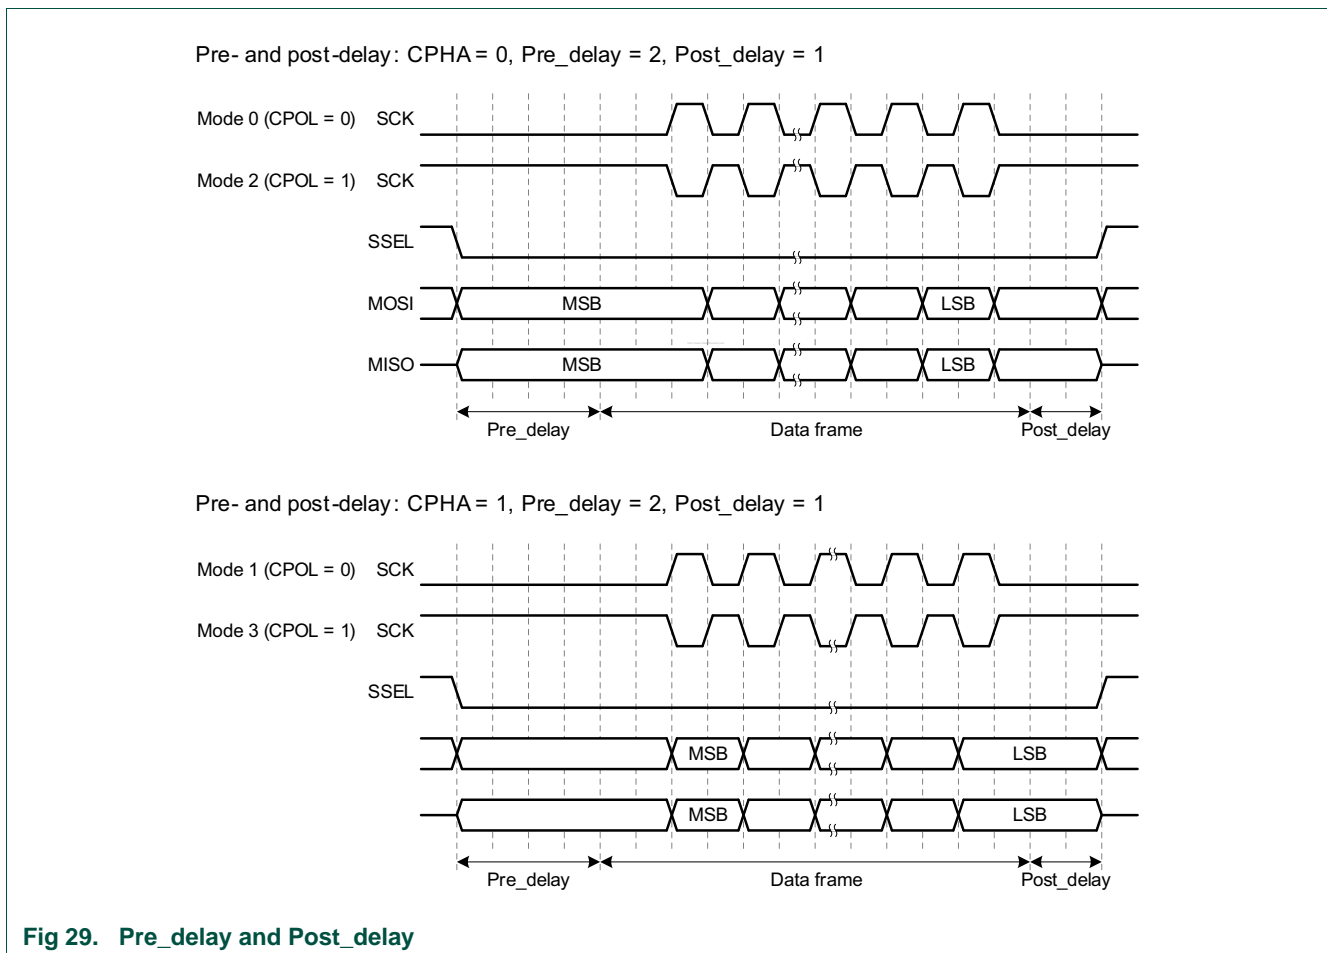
Pre- and post-delay: CPHA = 0, Pre_delay = 2, Post_delay = 1

Mode 0 (CPOL = 0) SCK

Mode 2 (CPOL = 1) SCK

SSEL

MOSI MSB LSB

MISO MSB LSB

Pre_delay Data frame Post_delay

Pre- and post-delay: CPHA = 1, Pre_delay = 2, Post_delay = 1

Mode 1 (CPOL = 0) SCK

Mode 3 (CPOL = 1) SCK

SSEL

MSB LSB

MSB LSB

Pre_delay Data frame Post_delay

Fig 29. Pre_delay and Post_delay